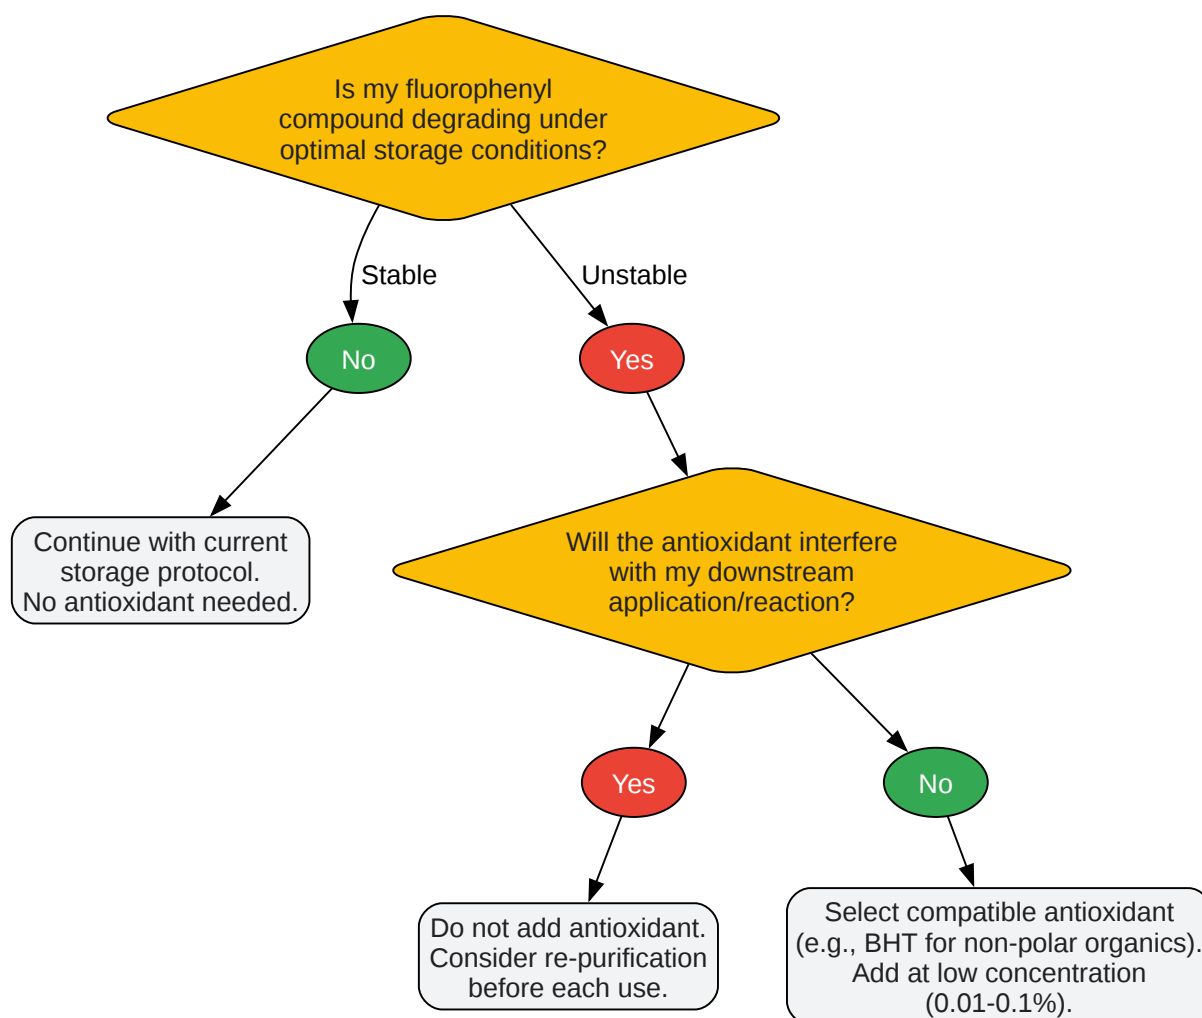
Is my fluorophenyl compound degrading under optimal storage conditions?

Stable

Unstable

No

Yes

Continue with current storage protocol. No antioxidant needed.

Will the antioxidant interfere with my downstream application/reaction?

Yes

No

Do not add antioxidant. Consider re-purification before each use.

Select compatible antioxidant (e.g., BHT for non-polar organics). Add at low concentration (0.01-0.1%).